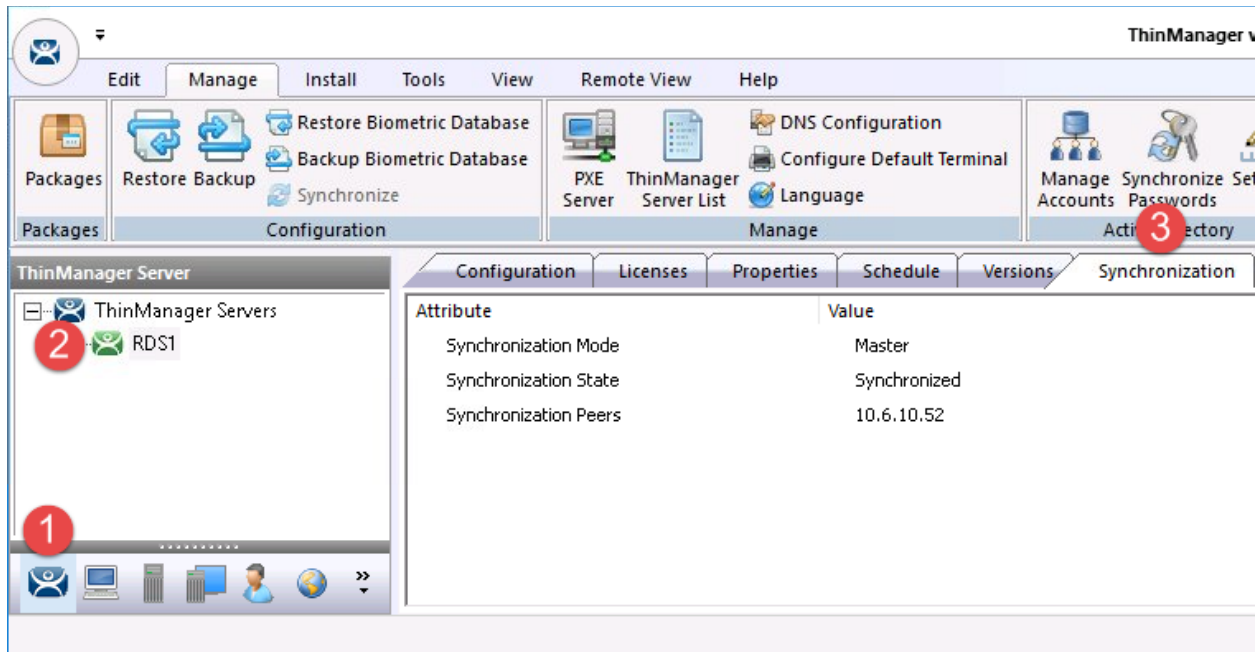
ThinManager v

Edit Manage Install Tools View Remote View Help

Packages
Packages

Restore Backup
Restore Biometric Database
Backup Biometric Database
Synchronize
Configuration

PXE Server
ThinManager Server List
DNS Configuration
Configure Default Terminal
Language
Manage

Manage Accounts
Synchronize Passwords
Se
Acti 3 ectory

ThinManager Server

ThinManager Servers
2 RDS1

1

Configuration Licenses Properties Schedule Versions Synchronization

| Attribute | Value |
|---|---|
| Synchronization Mode | Master |
| Synchronization State | Synchronized |
| Synchronization Peers | 10.6.10.52 |